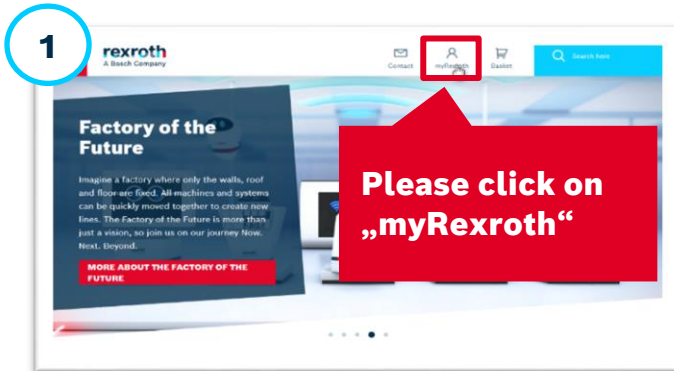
1

rexroth
A Bosch Company

Contact
myRexroth
Basket
Search here

Factory of the Future

Imagine a factory where only the walls, roof and floor are fixed. All machines and systems can be quickly moved together to create new lines. The Factory of the Future is more than just a vision, so join us on our journey Now. Next. Beyond.

MORE ABOUT THE FACTORY OF THE FUTURE

Please click on „myRexroth“